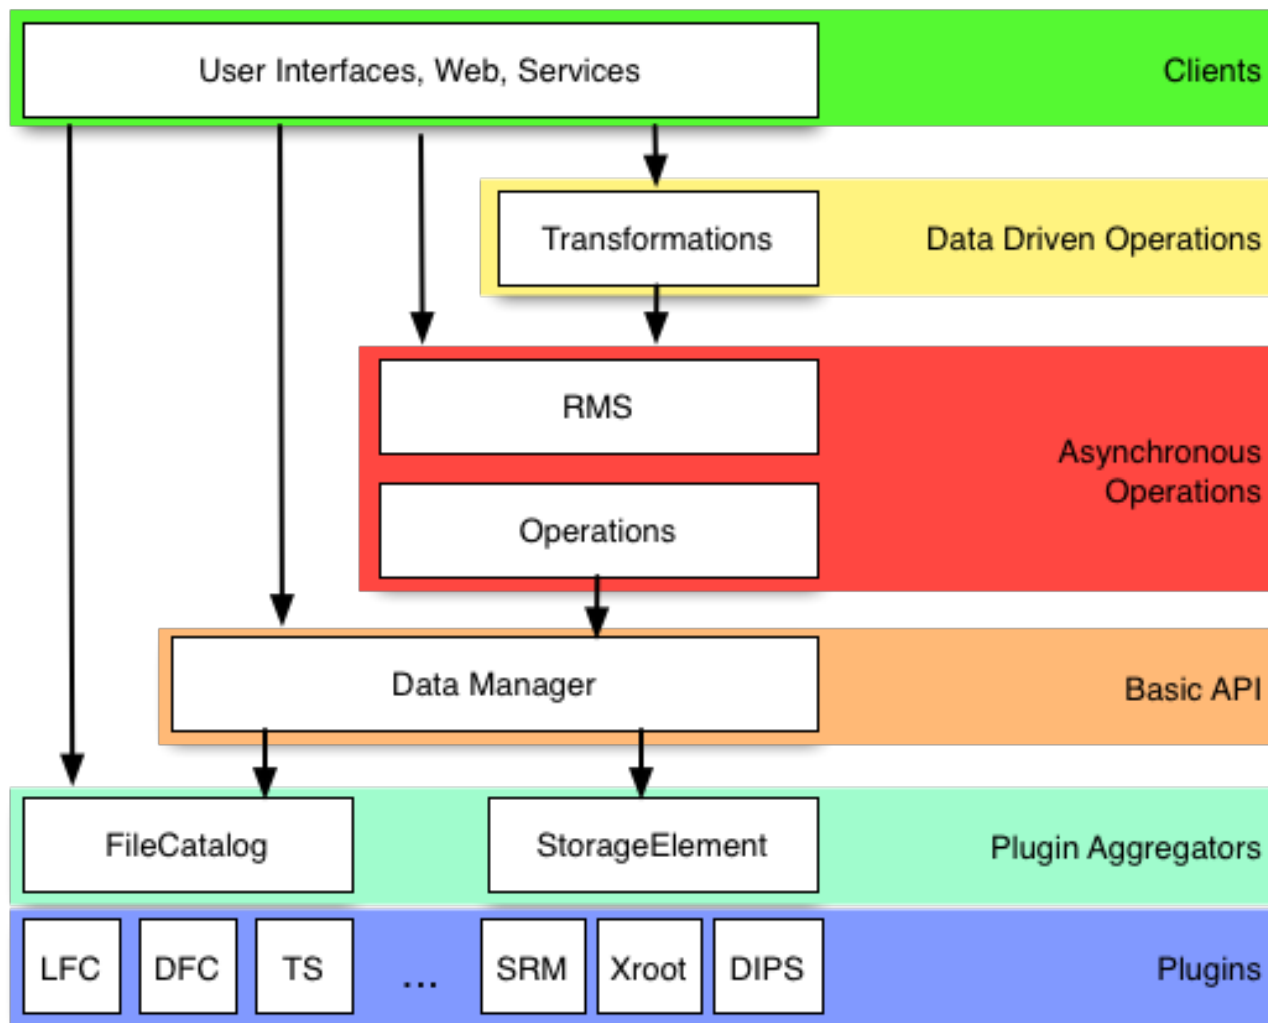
User Interfaces, Web, Services

Clients

Transformations

Data Driven Operations

RMS

Operations

Asynchronous Operations

Data Manager

Basic API

FileCatalog

StorageElement

Plugin Aggregators

LFC

DFC

TS

...

SRM

Xroot

DIPS

Plugins